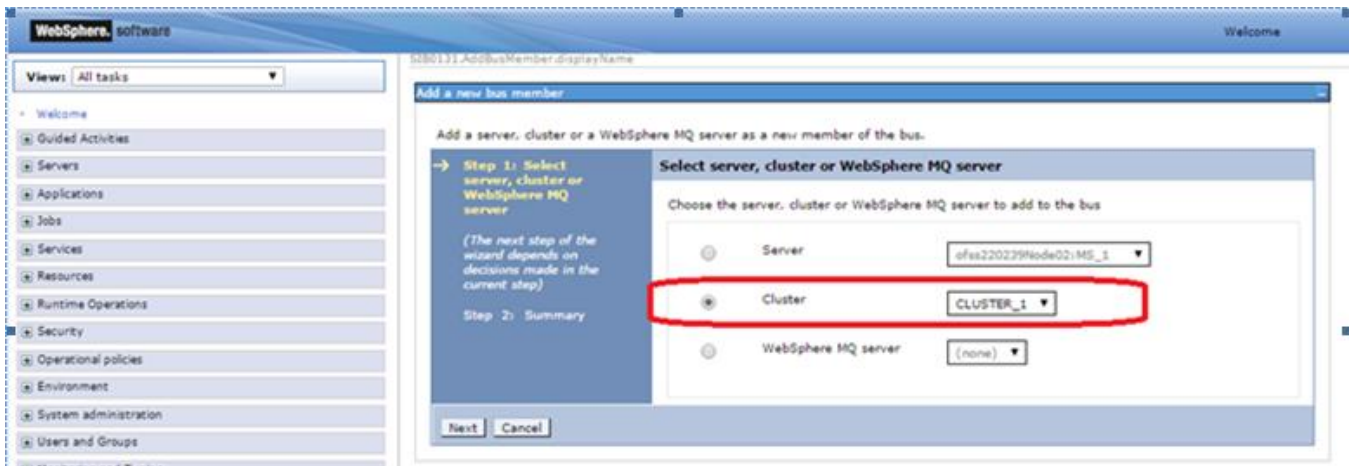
WebSphere. software

Welcome

View: All tasks

Welcome

Guided Activities

Servers

Applications

Jobs

Services

Resources

Runtime Operations

Security

Operational policies

Environment

System administration

Users and Groups

SIB0131.AddBusMember.displayName

Add a new bus member

Add a server, cluster or a WebSphere MQ server as a new member of the bus.

→ Step 1: Select server, cluster or WebSphere MQ server

(The next step of the wizard depends on decisions made in the current step)

Step 2: Summary

Select server, cluster or WebSphere MQ server

Choose the server, cluster or WebSphere MQ server to add to the bus

Server ofss220239Node02:MS_1

Cluster CLUSTER_1

WebSphere MQ server (none)

Next Cancel